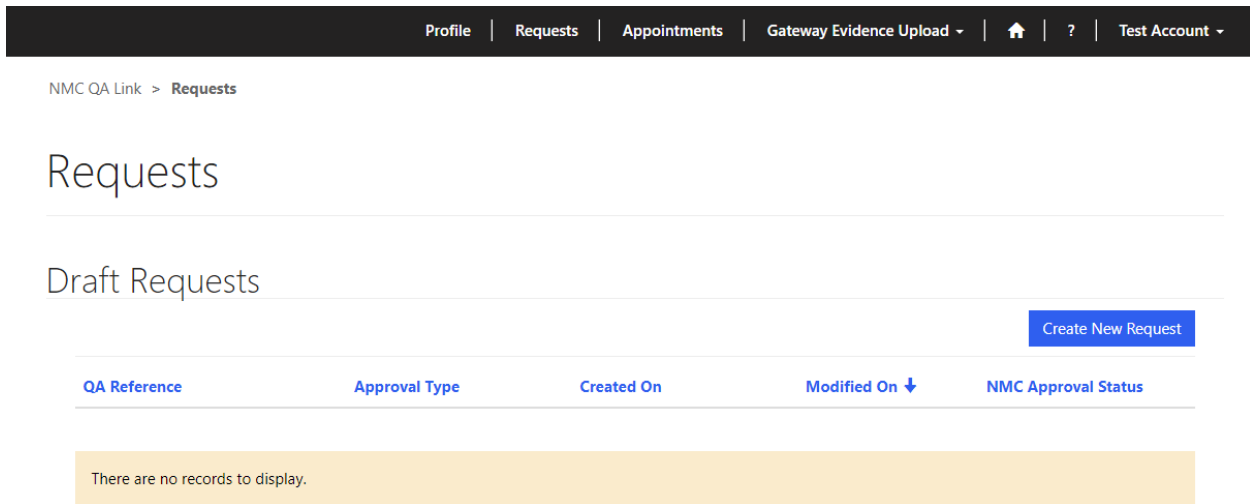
Profile | Requests | Appointments | Gateway Evidence Upload | ? | Test Account

NMC QA Link > Requests

Requests

Draft Requests

Create New Request

| QA Reference | Approval Type | Created On | Modified On ↓ | NMC Approval Status |
|---|---|---|---|---|

There are no records to display.